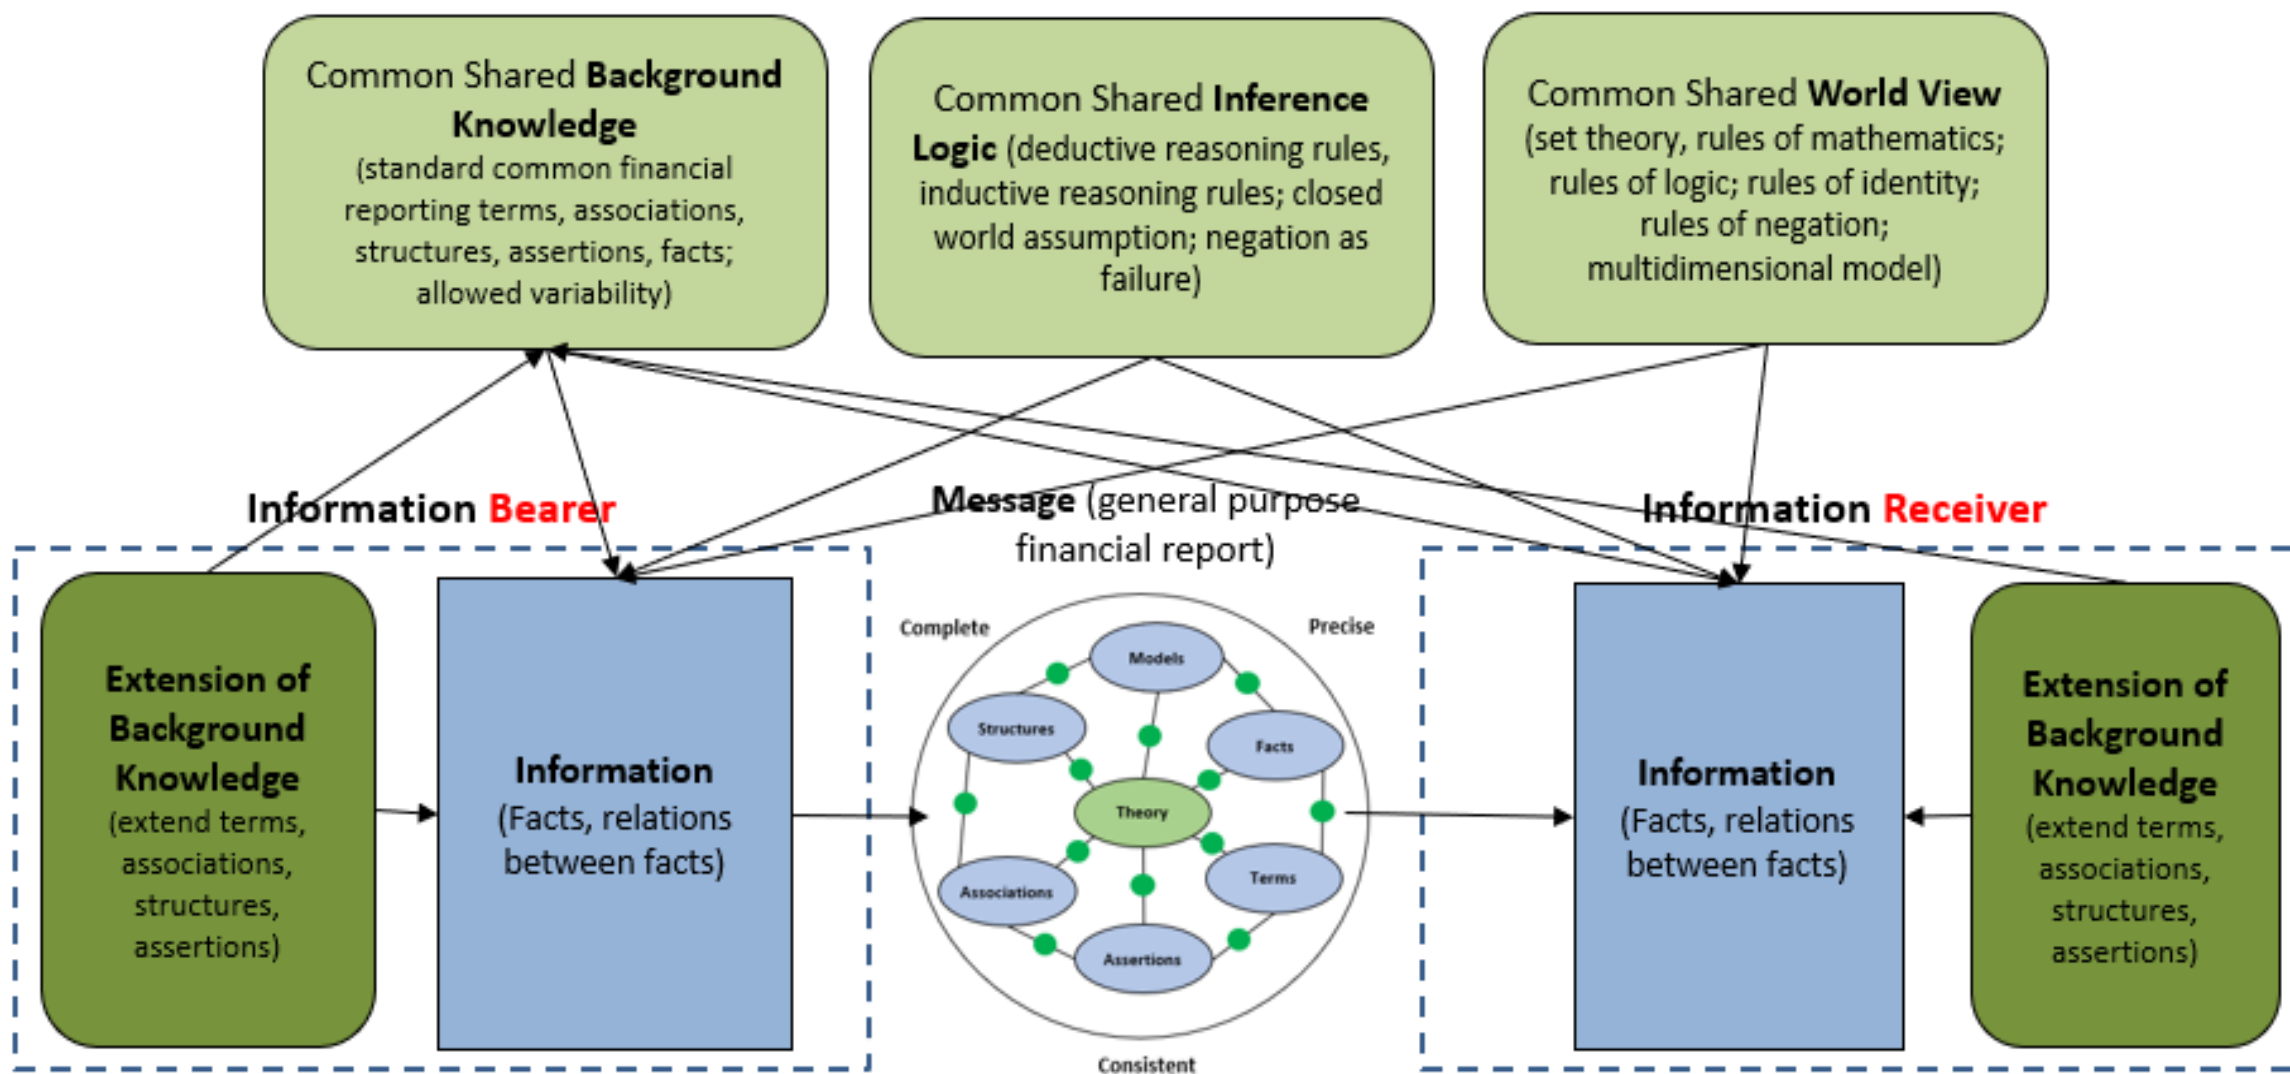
Common Shared **Background Knowledge** (standard common financial reporting terms, associations, structures, assertions, facts; allowed variability)

Common Shared **Inference Logic** (deductive reasoning rules, inductive reasoning rules; closed world assumption; negation as failure)

Common Shared **World View** (set theory, rules of mathematics; rules of logic; rules of identity; rules of negation; multidimensional model)

Information Bearer

Message (general purpose financial report)

Information Receiver

Extension of Background Knowledge (extend terms, associations, structures, assertions)

Information (Facts, relations between facts)

Complete

Precise

Models

Structures

Facts

Theory

Associations

Terms

Assertions

Consistent

Information (Facts, relations between facts)

Extension of Background Knowledge (extend terms, associations, structures, assertions)